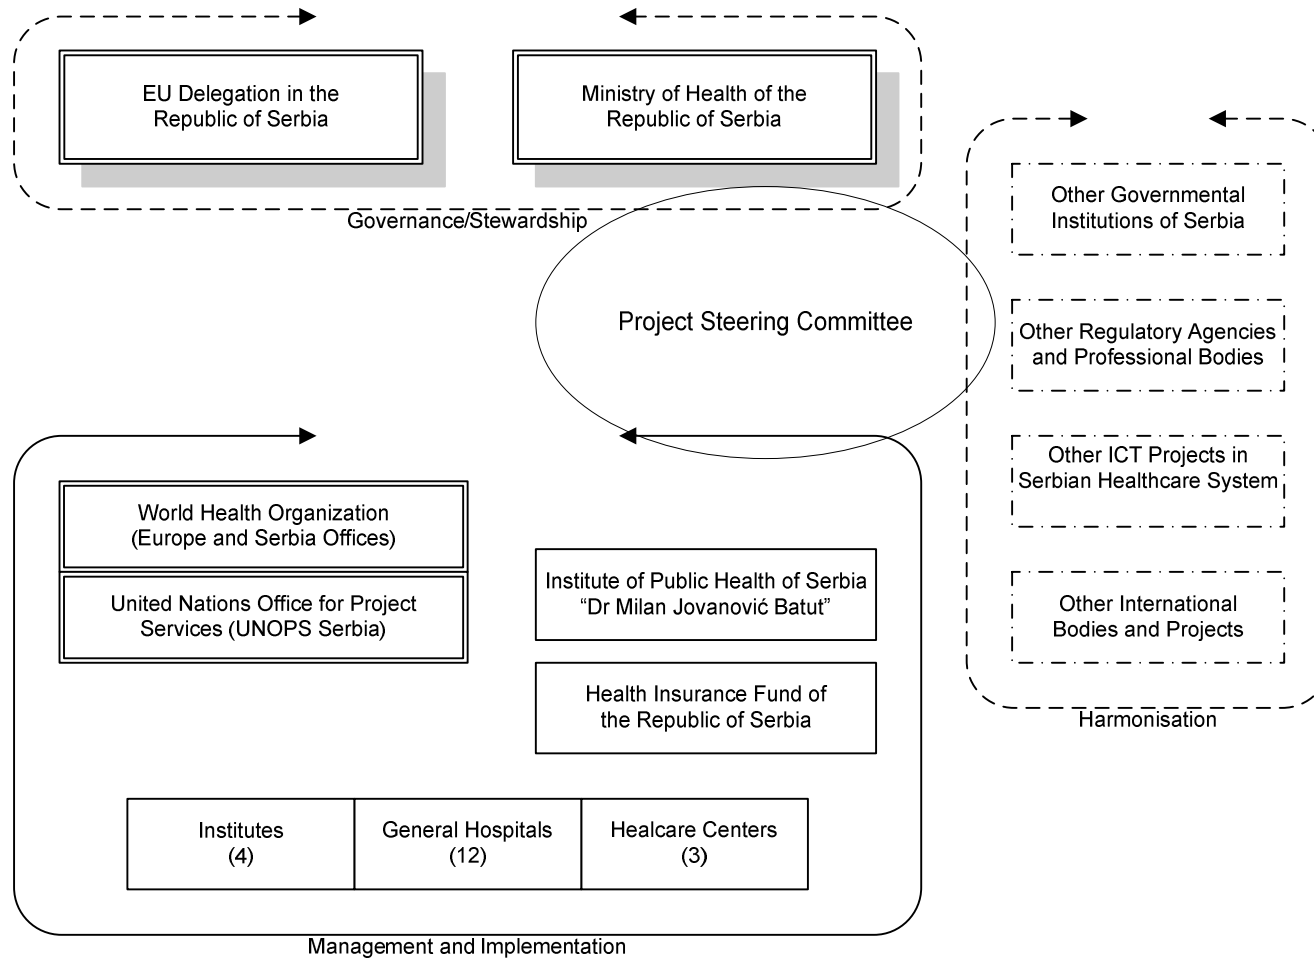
EU Delegation in the Republic of Serbia

Ministry of Health of the Republic of Serbia

Governance/Stewardship

Other Governmental Institutions of Serbia

Project Steering Committee

Other Regulatory Agencies and Professional Bodies

Other ICT Projects in Serbian Healthcare System

World Health Organization (Europe and Serbia Offices)

United Nations Office for Project Services (UNOPS Serbia)

Institute of Public Health of Serbia “Dr Milan Jovanović Batut”

Other International Bodies and Projects

Health Insurance Fund of the Republic of Serbia

Harmonisation

| Institutes (4) | General Hospitals (12) | Healcare Centers (3) |
|---|---|---|

Management and Implementation